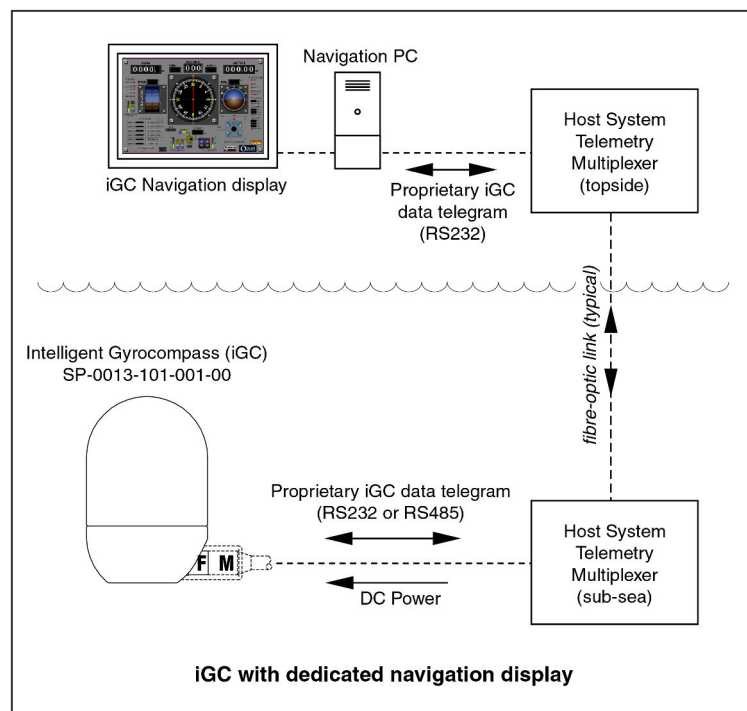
Navigation PC

Host System Telemetry Multiplexer (topside)

iGC Navigation display

Proprietary iGC data telegram (RS232)

Intelligent Gyrocompass (iGC) SP-0013-101-001-00

fibre-optic link (typical)

Proprietary iGC data telegram (RS232 or RS485)

F M

DC Power

Host System Telemetry Multiplexer (sub-sea)

iGC with dedicated navigation display